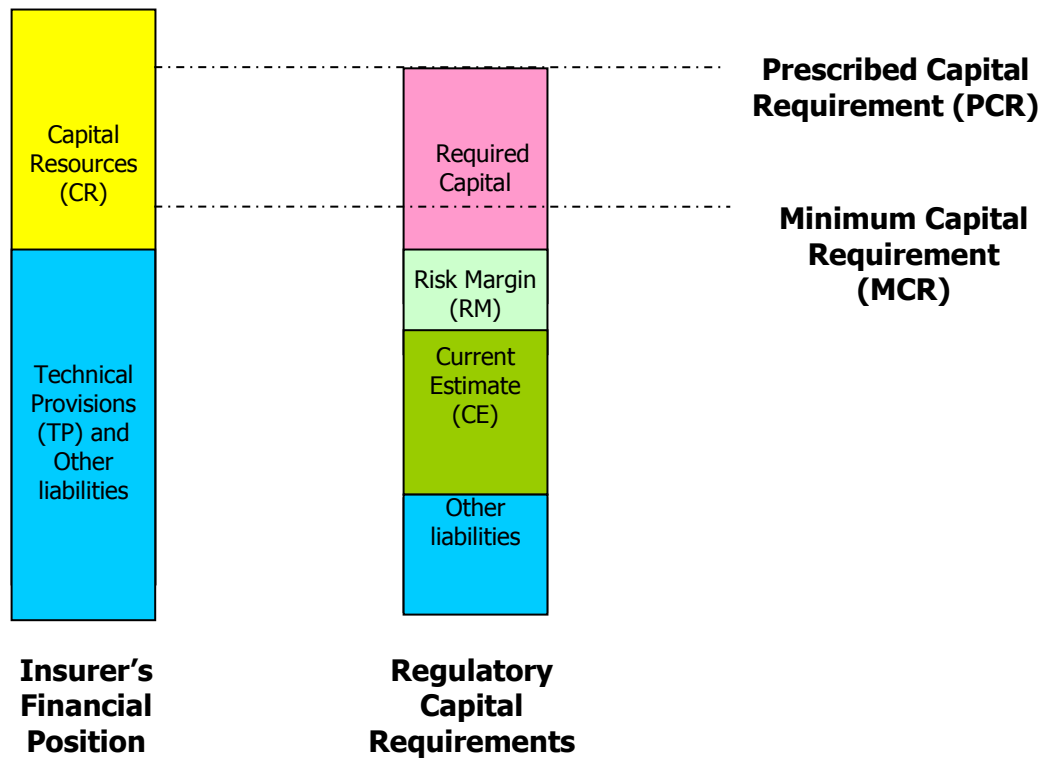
Capital Resources (CR)

Technical Provisions (TP) and Other liabilities

Required Capital

Risk Margin (RM)

Current Estimate (CE)

Other liabilities

Prescribed Capital Requirement (PCR)

Minimum Capital Requirement (MCR)

Insurer's Financial Position

Regulatory Capital Requirements